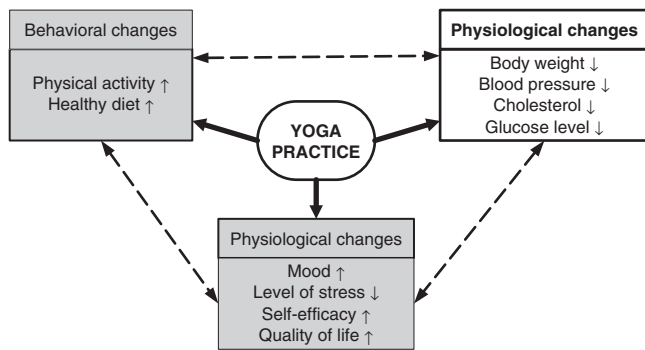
Behavioral changes

Physical activity ↑
Healthy diet ↑

Physiological changes

Body weight ↓
Blood pressure ↓
Cholesterol ↓
Glucose level ↓

YOGA PRACTICE

Physiological changes

Mood ↑
Level of stress ↓
Self-efficacy ↑
Quality of life ↑